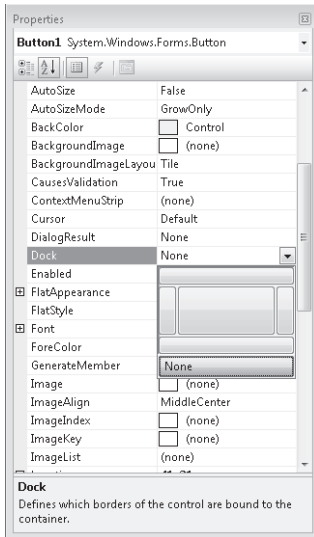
Properties

Button1 System.Windows.Forms.Button

| | |
|---|---|
| AutoSize | False |
| AutoSizeMode | GrowOnly |
| BackColor | Control |
| BackgroundImage | (none) |
| BackgroundImageLayou | Tile |
| CausesValidation | True |
| ContextMenuStrip | (none) |
| Cursor | Default |
| DialogResult | None |
| Dock | None |
| Enabled | |
| ⊞ FlatAppearance | |
| FlatStyle | |
| ⊞ Font | |
| ForeColor | |
| GenerateMember | None |
| Image | (none) |
| ImageAlign | MiddleCenter |
| ImageIndex | (none) |
| ImageKey | (none) |
| ImageList | (none) |

Dock
Defines which borders of the control are bound to the container.